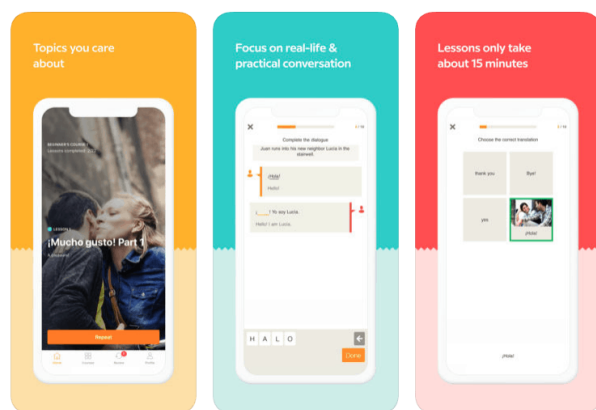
Topics you care about

BEGINNER'S COURSE 1
Lessons completed: 0/...

LESSON 1
¡Mucho gusto! Part 1

Repeat

Focus on real-life & practical conversation

Complete the dialogue
Juan runs into his new neighbor Lucía in the stairwell

¡Hola!
Hello!

_____! Yo soy Lucía
Hello! I am Lucía

H A L O

Done

Lessons only take about 15 minutes

Choose the correct translation

thank you
Bye!
yes
¡Hola!

¡Hola!